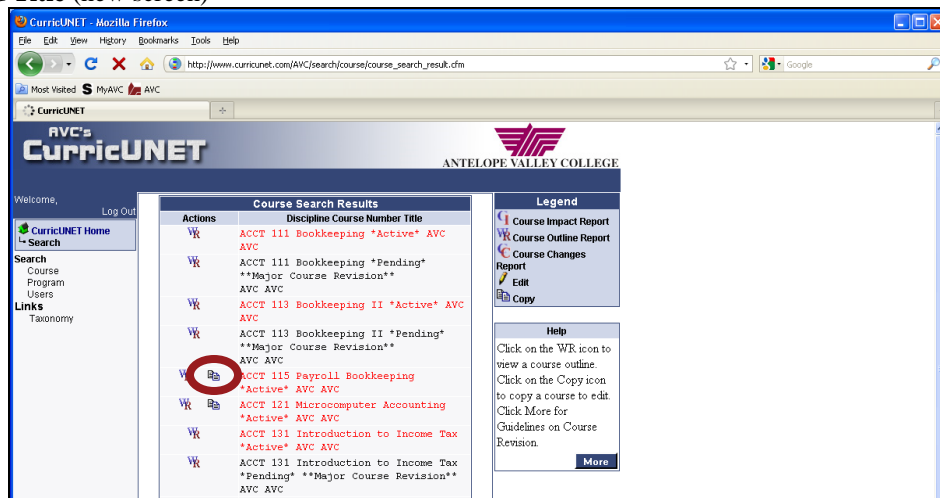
CurricUNET - Mozilla Firefox

File Edit View History Bookmarks Tools Help

http://www.curricunet.com/AVC/search/course/course_search_result.cfm

Google

Most Visited MyAVC AVC

CurricUNET

AVC's CurricUNET

ANTELOPE VALLEY COLLEGE

Welcome,

Log Out

CurricUNET Home
Search

Search
Course
Program
Users
Links
Taxonomy

| Course Search Results | |
|---|---|
| Actions | Discipline Course Number Title |
| | ACCT 111 Bookkeeping \*Active\* AVC AVC |
| | ACCT 111 Bookkeeping \*Pending\* \*\*Major Course Revision\*\* AVC AVC |
| | ACCT 113 Bookkeeping II \*Active\* AVC AVC |
| | ACCT 113 Bookkeeping II \*Pending\* \*\*Major Course Revision\*\* AVC AVC |
| | ACCT 115 Payroll Bookkeeping \*Active\* AVC AVC |
| | ACCT 121 Microcomputer Accounting \*Active\* AVC AVC |
| | ACCT 131 Introduction to Income Tax \*Active\* AVC AVC |
| | ACCT 131 Introduction to Income Tax \*Pending\* \*\*Major Course Revision\*\* AVC AVC |

Legend
Course Impact Report
Course Outline Report
Course Changes Report
Edit
Copy

Help
Click on the WR icon to view a course outline. Click on the Copy icon to copy a course to edit. Click More for Guidelines on Course Revision.

More